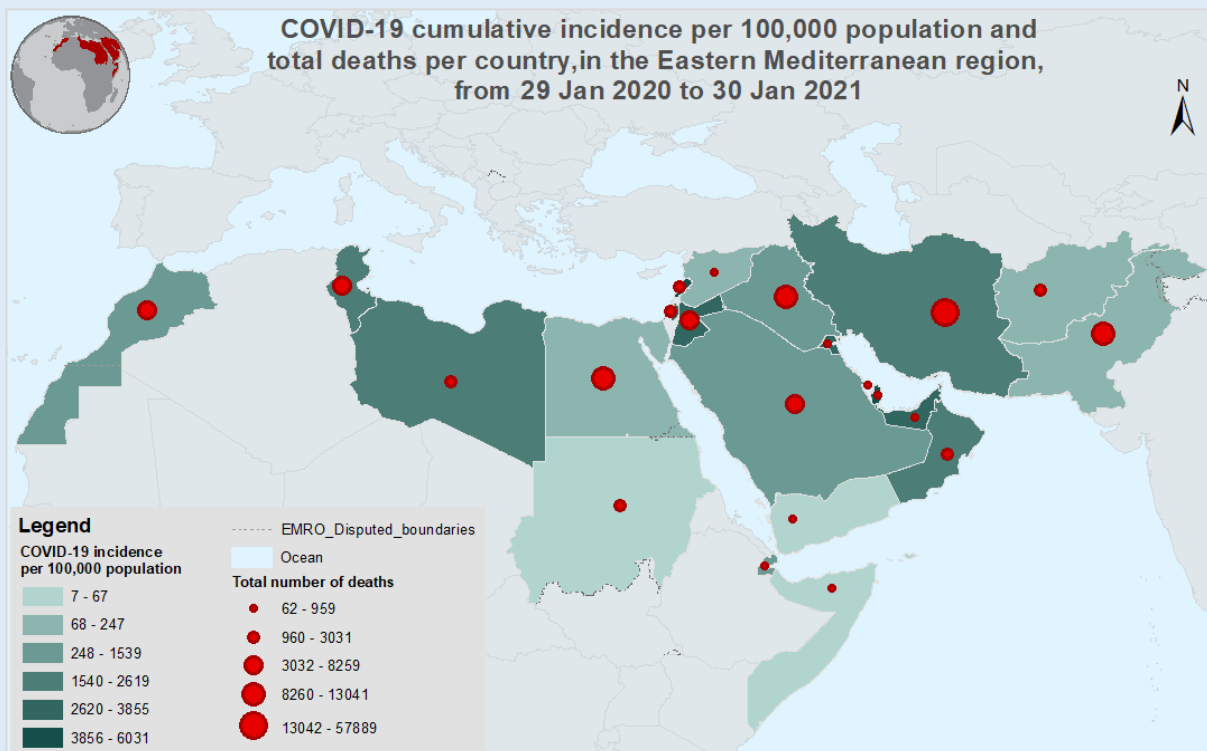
COVID-19 cumulative incidence per 100,000 population and total deaths per country,in the Eastern Mediterranean region, from 29 Jan 2020 to 30 Jan 2021

N

Legend

COVID-19 incidence per 100,000 population

7 - 67
68 - 247
248 - 1539
1540 - 2619
2620 - 3855
3856 - 6031

EMRO_Disputed_boundaries

Ocean

Total number of deaths

62 - 959
960 - 3031
3032 - 8259
8260 - 13041
13042 - 57889